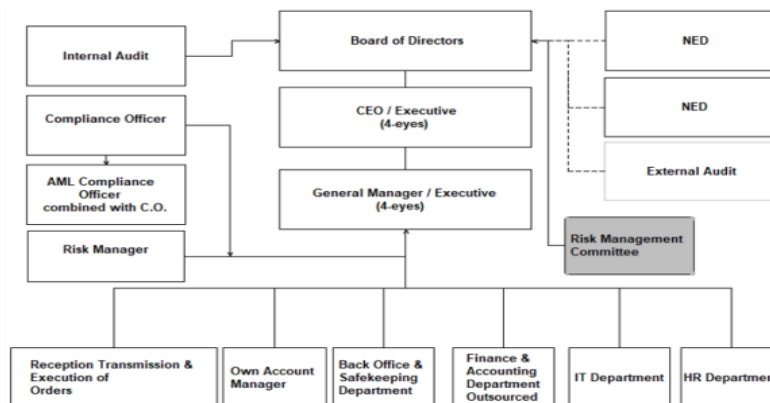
Internal Audit

Board of Directors

NED

Compliance Officer

CEO / Executive (4-eyes)

NED

AML Compliance Officer combined with C.O.

General Manager / Executive (4-eyes)

External Audit

Risk Manager

Risk Management Committee

Reception Transmission & Execution of Orders

Own Account Manager

Back Office & Safekeeping Department

Finance & Accounting Department Outsourced

IT Department

HR Departmen